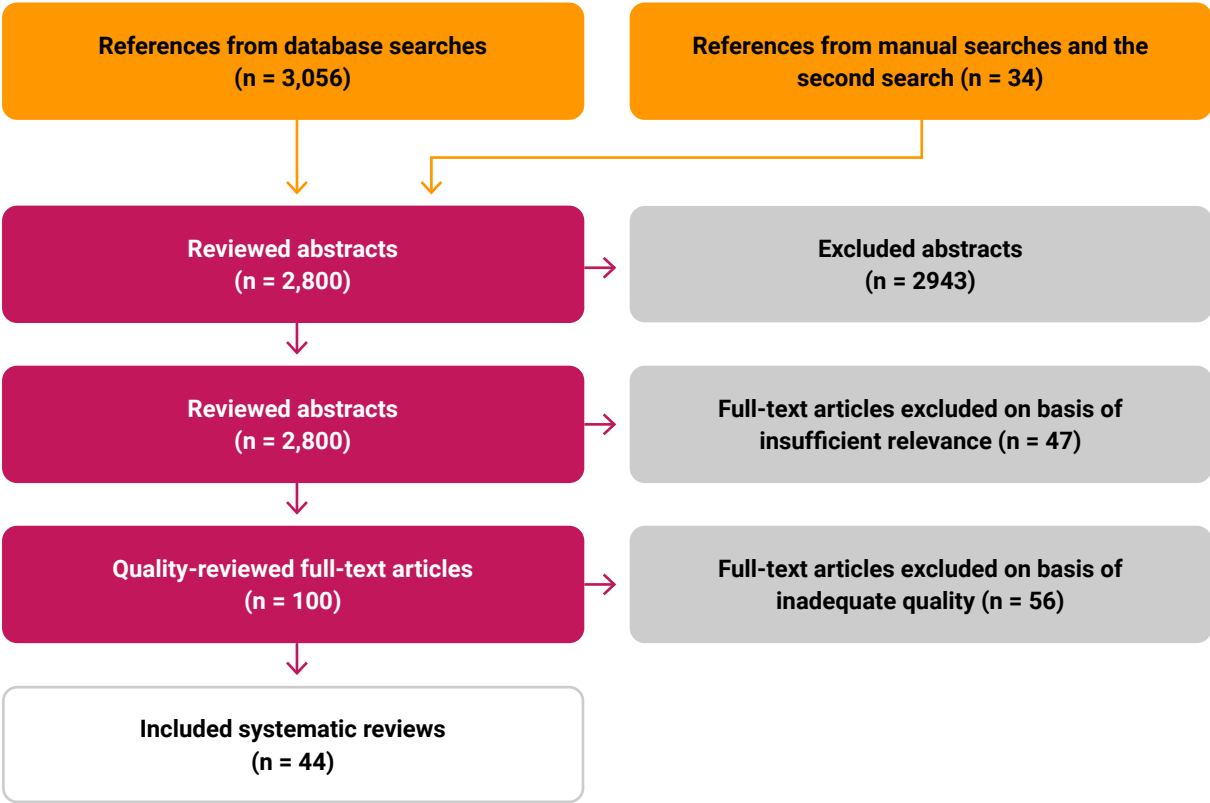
References from database searches
(n = 3,056)

References from manual searches and the second search (n = 34)

Reviewed abstracts
(n = 2,800)

Excluded abstracts
(n = 2943)

Reviewed abstracts
(n = 2,800)

Full-text articles excluded on basis of insufficient relevance (n = 47)

Quality-reviewed full-text articles
(n = 100)

Full-text articles excluded on basis of inadequate quality (n = 56)

Included systematic reviews
(n = 44)